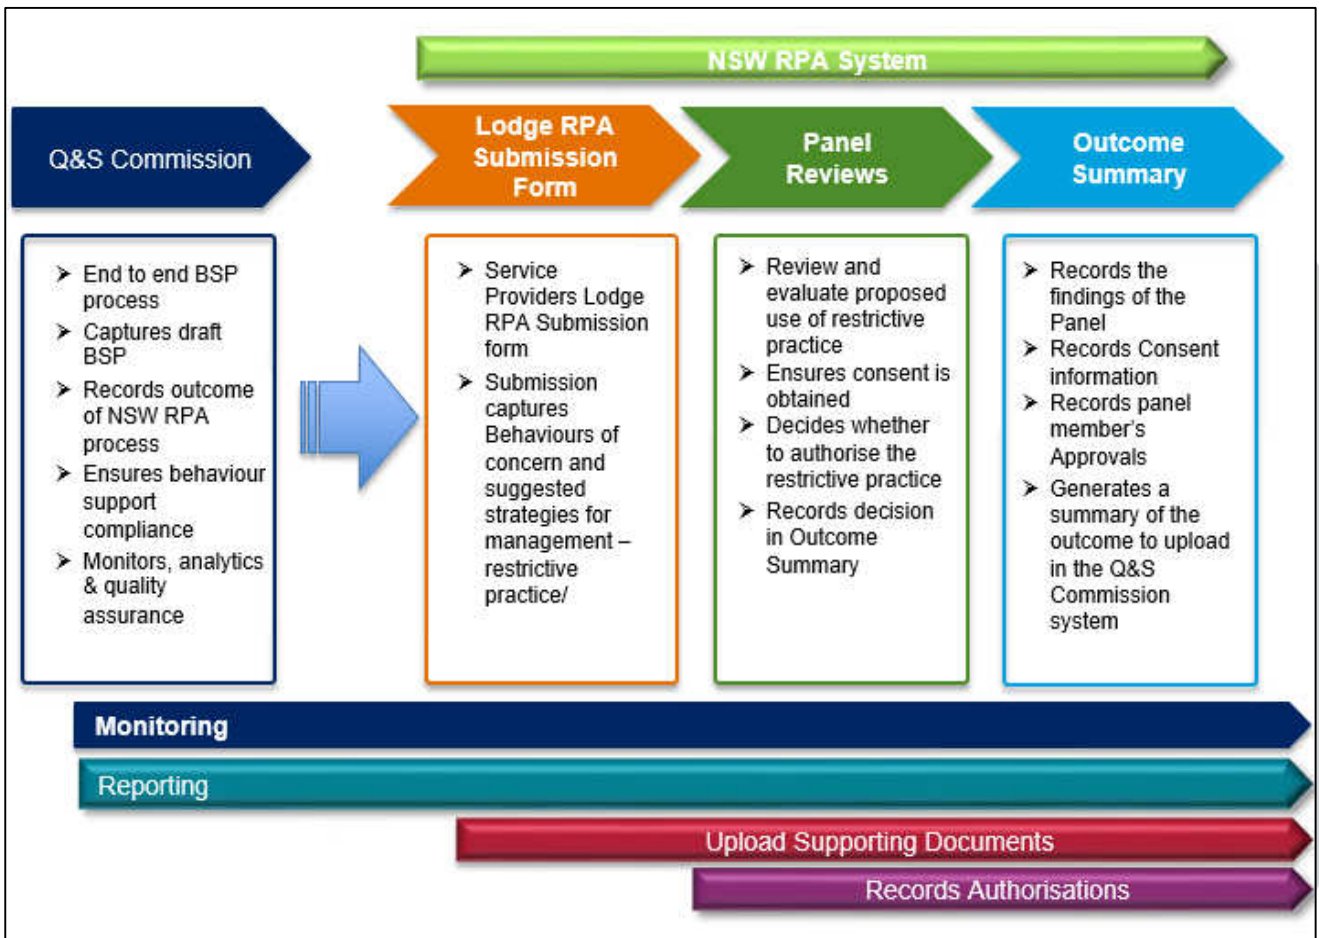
NSW RPA System

Q&S Commission

Lodge RPA Submission Form

Panel Reviews

Outcome Summary

➢ End to end BSP process
➢ Captures draft BSP
➢ Records outcome of NSW RPA process
➢ Ensures behaviour support compliance
➢ Monitors, analytics & quality assurance

➢ Service Providers Lodge RPA Submission form
➢ Submission captures Behaviours of concern and suggested strategies for management – restrictive practice/

➢ Review and evaluate proposed use of restrictive practice
➢ Ensures consent is obtained
➢ Decides whether to authorise the restrictive practice
➢ Records decision in Outcome Summary

➢ Records the findings of the Panel
➢ Records Consent information
➢ Records panel member's Approvals
➢ Generates a summary of the outcome to upload in the Q&S Commission system

Monitoring

Reporting

Upload Supporting Documents

Records Authorisations